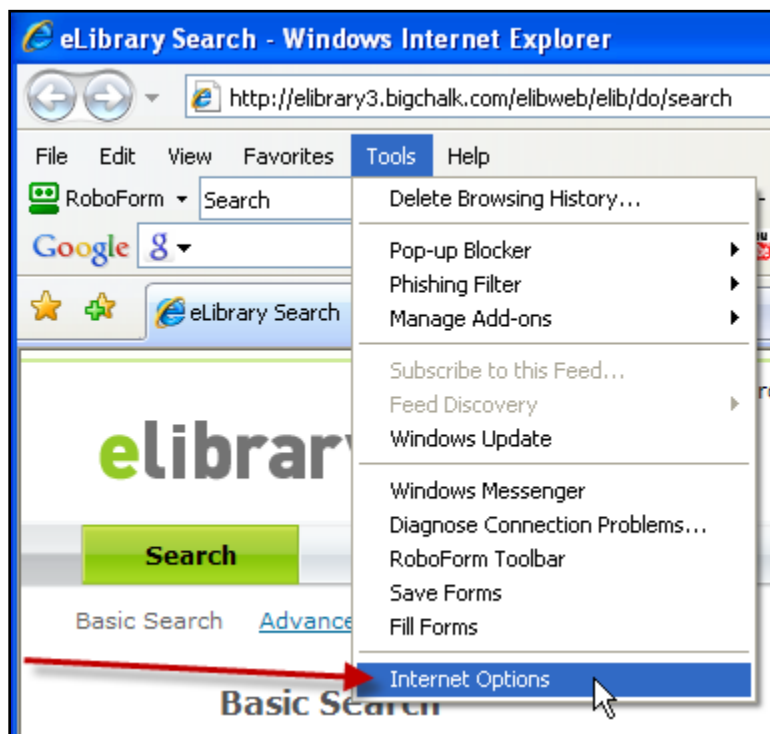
eLibrary Search - Windows Internet Explorer

http://elibrary3.bigchalk.com/elibweb/elib/do/search

File Edit View Favorites Tools Help

RoboForm Search

Google

eLibrary Search

Delete Browsing History...

Pop-up Blocker
Phishing Filter
Manage Add-ons

Subscribe to this Feed...
Feed Discovery
Windows Update

Windows Messenger
Diagnose Connection Problems...
RoboForm Toolbar
Save Forms
Fill Forms

Internet Options

elibrar

Search

Basic Search Advance

Basic Search